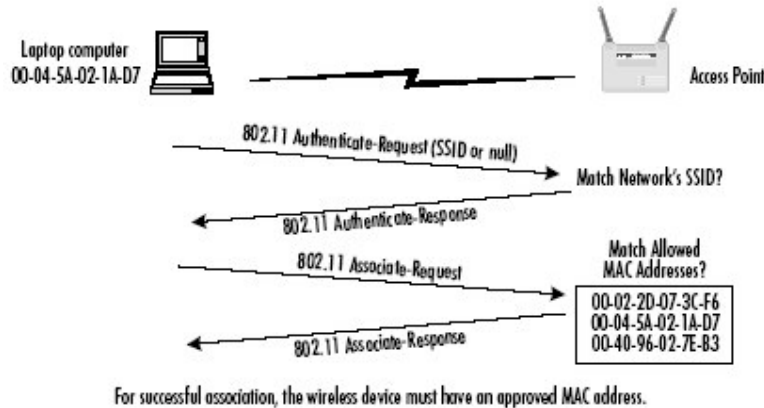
Laptop computer
00-04-5A-02-1A-D7

Access Point

802.11 Authenticate-Request (SSID or null)

Match Network's SSID?

802.11 Authenticate-Response

802.11 Associate-Request

Match Allowed MAC Addresses?

00-02-2D-07-3C-F6
00-04-5A-02-1A-D7
00-40-96-02-7E-B3

802.11 Associate-Response

For successful association, the wireless device must have an approved MAC address.